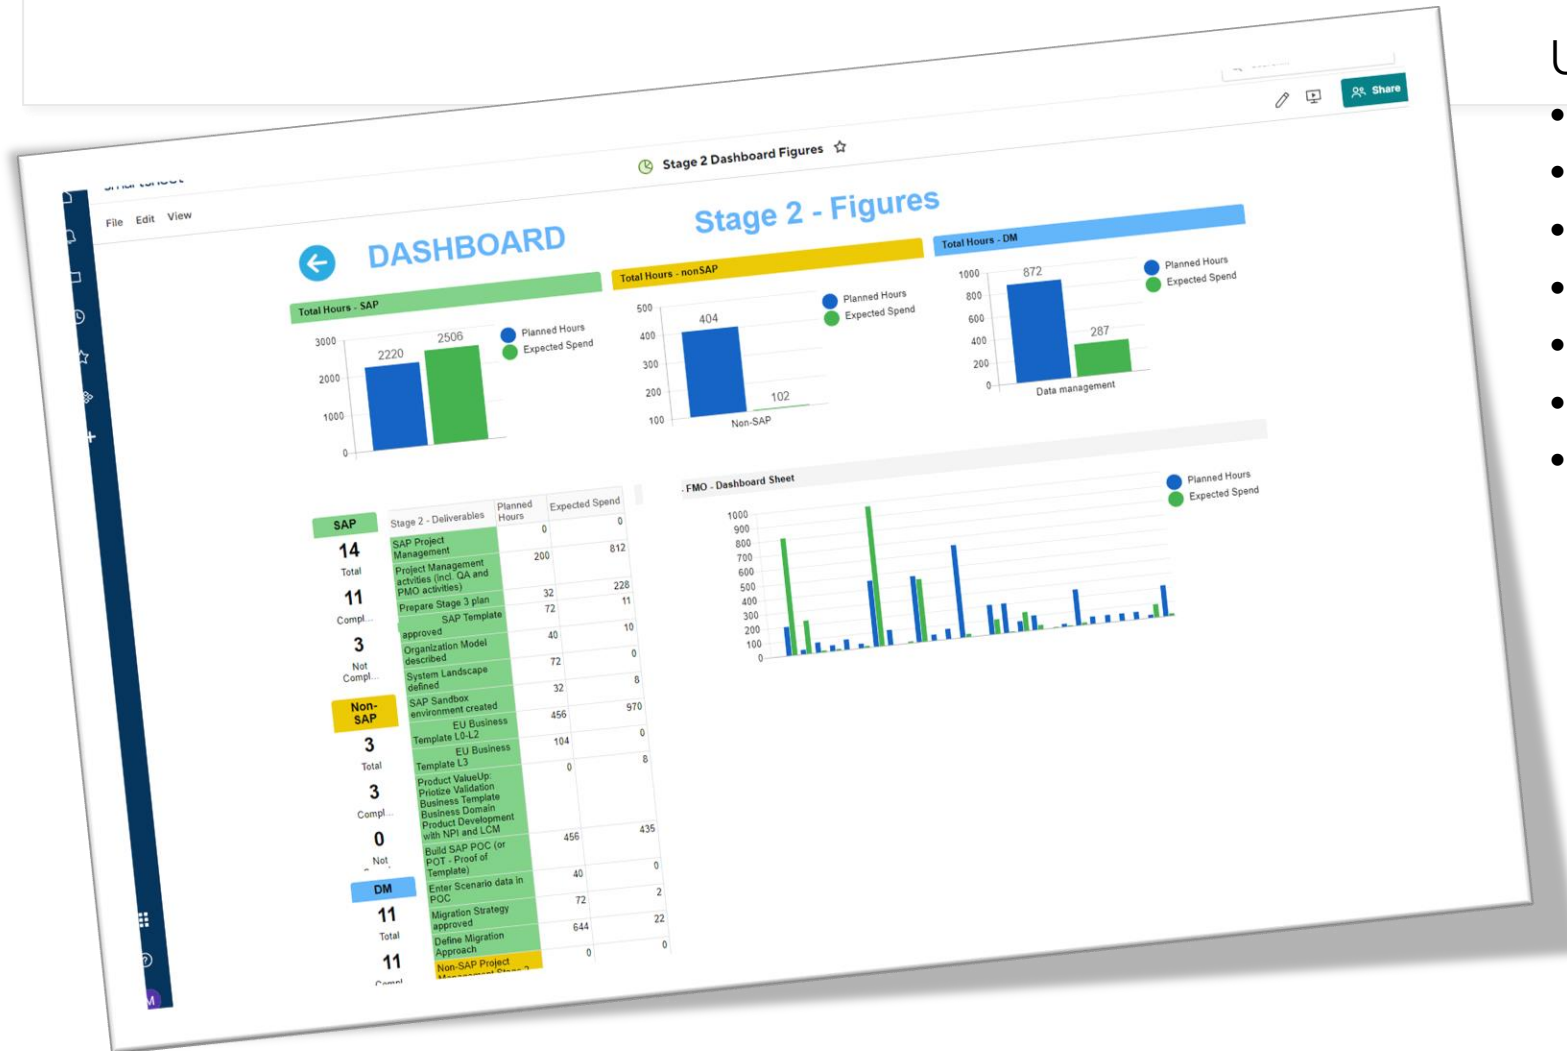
Share

Stage 2 Dashboard Figures

File Edit View

DASHBOARD

Stage 2 - Figures

Total Hours - SAP

Planned Hours
Expected Spend

3000
2000
1000
0

2220
2506

Total Hours - nonSAP

Planned Hours
Expected Spend

500
400
300
200
100

404
102
Non-SAP

Total Hours - DM

Planned Hours
Expected Spend

1000
800
600
400
200
0

872
287
Data management

SAP
14
Total
11
Compl...
3
Not Compl...

Non-SAP
3
Total
3
Compl...
0
Not

DM
11
Total
11

| Stage 2 - Deliverables | Planned Hours | Expected Spend |
|---|---|---|
| | 0 | 0 |
| SAP Project Management | 200 | 812 |
| Project Management activities (incl. QA and PMO activities) | 32 | 228 |
| Prepare Stage 3 plan | 72 | 11 |
| SAP Template approved | 40 | 10 |
| Organization Model described | 72 | 0 |
| System Landscape defined | 32 | 8 |
| SAP Sandbox environment created | 456 | 970 |
| EU Business Template L0-L2 | 104 | 0 |
| EU Business Template L3 | 0 | 8 |
| Product ValueUp: Priotize Validation Business Template Business Domain Product Development with NPI and LCM | 456 | 435 |
| Build SAP POC (or POT - Proof of Template) | 40 | 0 |
| Enter Scenario data in POC | 72 | 2 |
| Migration Strategy approved | 644 | 22 |
| Define Migration Approach | 0 | 0 |
| Non-SAP Project | | |

FMO - Dashboard Sheet

Planned Hours
Expected Spend

1000
900
800
700
600
500
400
300
200
100
0